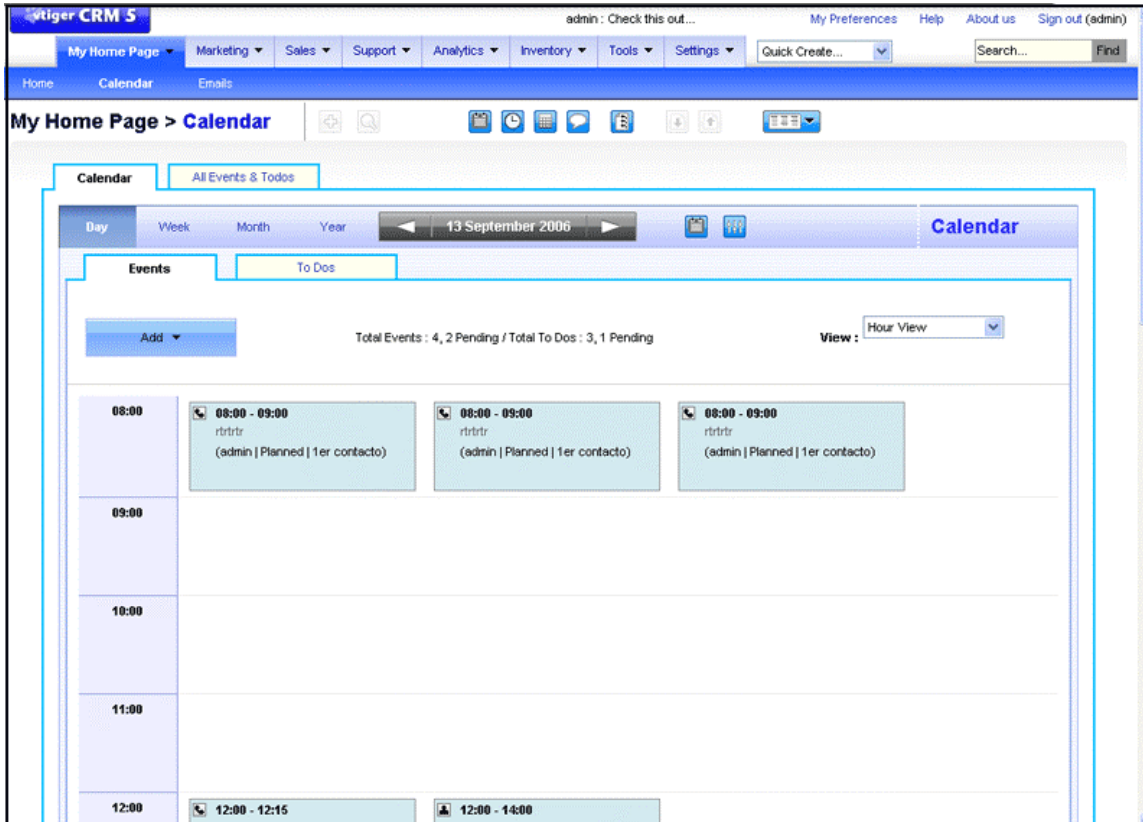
vtiger CRM 5

admin : Check this out...

My Preferences Help About us Sign out (admin)

My Home Page ▾ Marketing ▾ Sales ▾ Support ▾ Analytics ▾ Inventory ▾ Tools ▾ Settings ▾ Quick Create... Search... Find

Home Calendar Emails

My Home Page > Calendar

Calendar All Events & Todos

Day Week Month Year ◄ 13 September 2006 ► Calendar

Events To Dos

Add ▾

Total Events : 4, 2 Pending / Total To Dos : 3, 1 Pending

View : Hour View

08:00

08:00 - 09:00
rtrtrtr
(admin | Planned | 1er contacto)

08:00 - 09:00
rtrtrtr
(admin | Planned | 1er contacto)

08:00 - 09:00
rtrtrtr
(admin | Planned | 1er contacto)

09:00

10:00

11:00

12:00

12:00 - 12:15

12:00 - 14:00